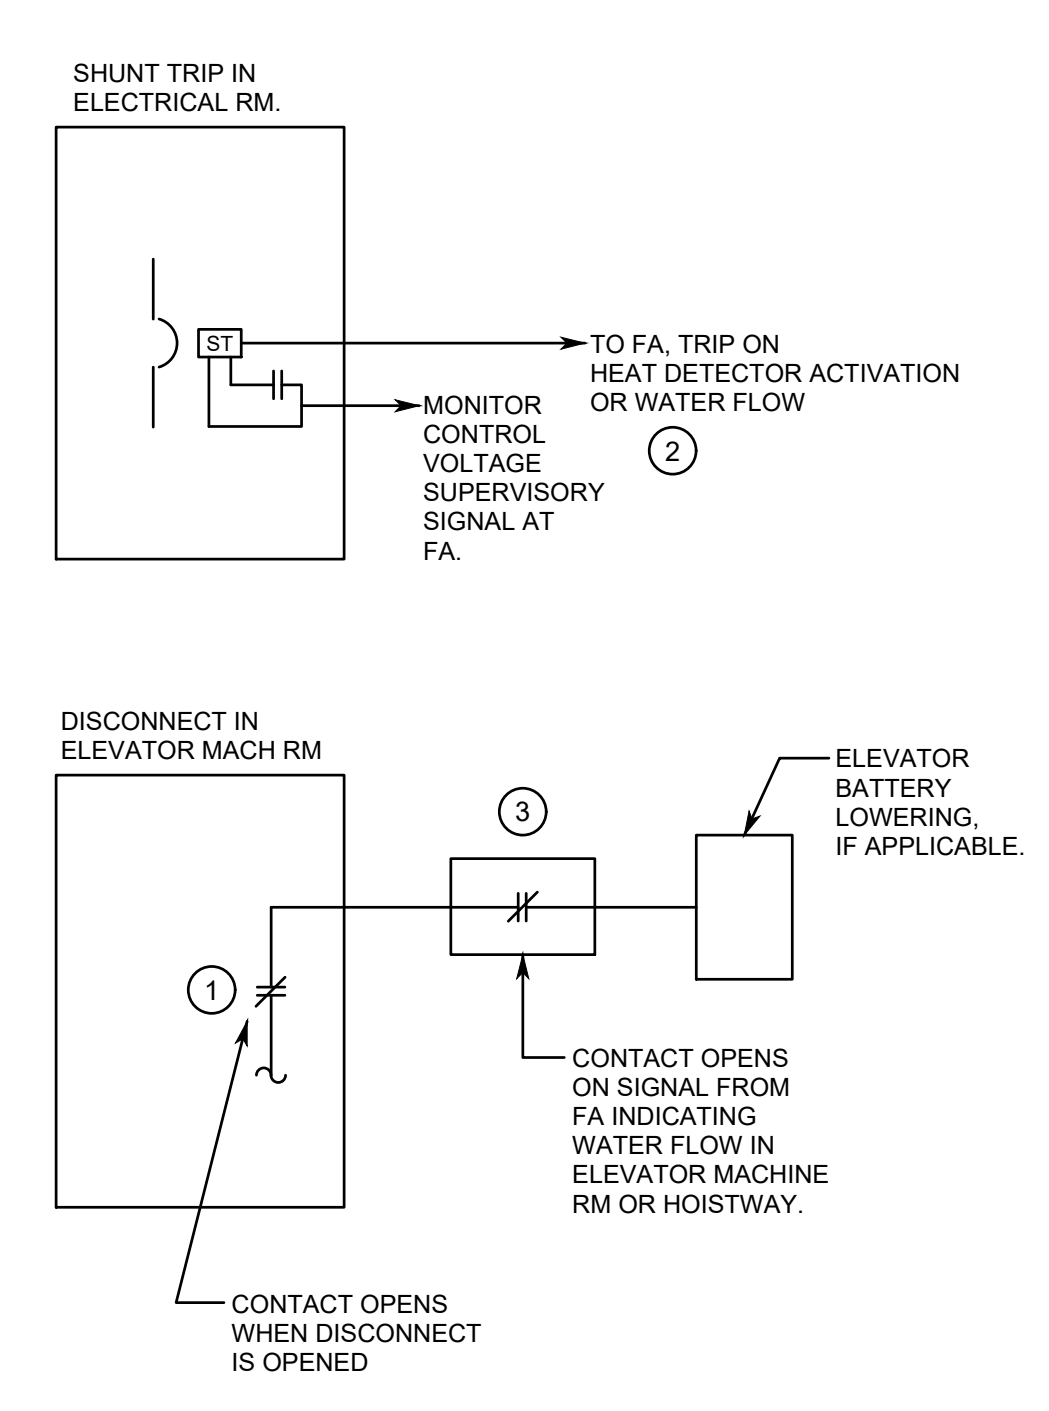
SHUNT TRIP IN ELECTRICAL RM.

ST

TO FA, TRIP ON HEAT DETECTOR ACTIVATION OR WATER FLOW

MONITOR CONTROL VOLTAGE SUPERVISORY SIGNAL AT FA.

2

DISCONNECT IN ELEVATOR MACH RM

3

ELEVATOR BATTERY LOWERING, IF APPLICABLE.

1

CONTACT OPENS ON SIGNAL FROM FA INDICATING WATER FLOW IN ELEVATOR MACHINE RM OR HOISTWAY.

CONTACT OPENS WHEN DISCONNECT IS OPENED